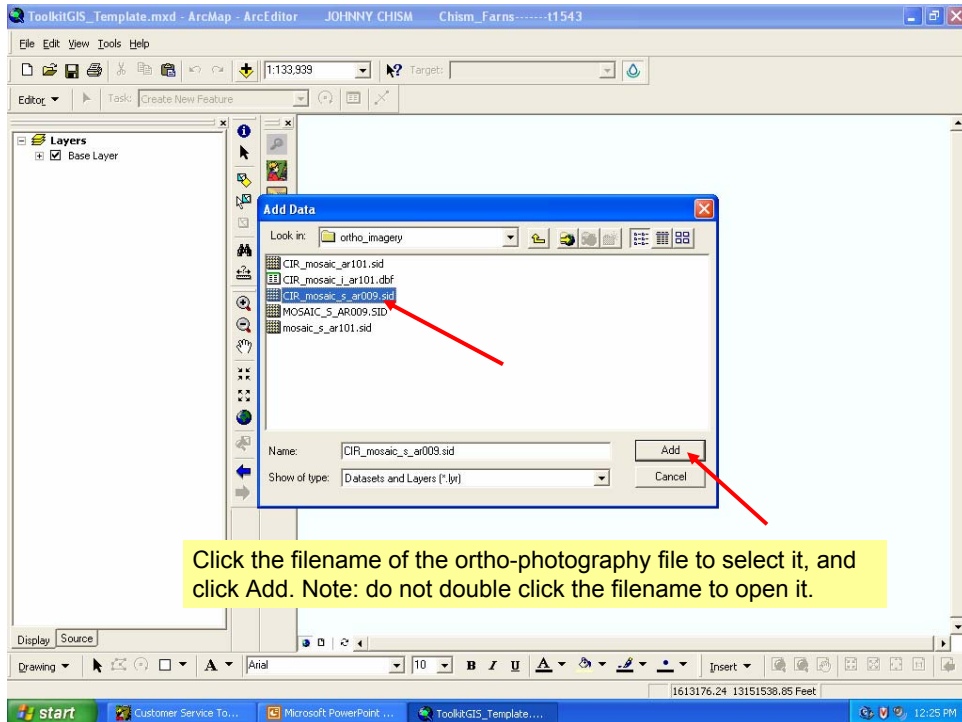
ToolkitGIS_Template.mxd - ArcMap - ArcEditor JOHNNY CHISM Chism_Farns-------t1543

File Edit View Tools Help

1:133,939

Target:

Editor ▾ Task: Create New Feature

Layers
Base Layer

Add Data

Look in: ortho_imagery

CIR_mosaic_ar101.sid
CIR_mosaic_i_ar101.dbf
CIR_mosaic_s_ar009.sid
MOSAIC_S_AR009.SID
mosaic_s_ar101.sid

Name: CIR_mosaic_s_ar009.sid
Add

Show of type: Datasets and Layers (*.lyr)
Cancel

Click the filename of the ortho-photography file to select it, and click Add. Note: do not double click the filename to open it.

Display Source

Drawing ▾ A ▾ Arial 10 B I U Insert ▾

1613176.24 13151538.85 Feet

start Customer Service To... Microsoft PowerPoint ... ToolkitGIS_Template.... 12:25 PM